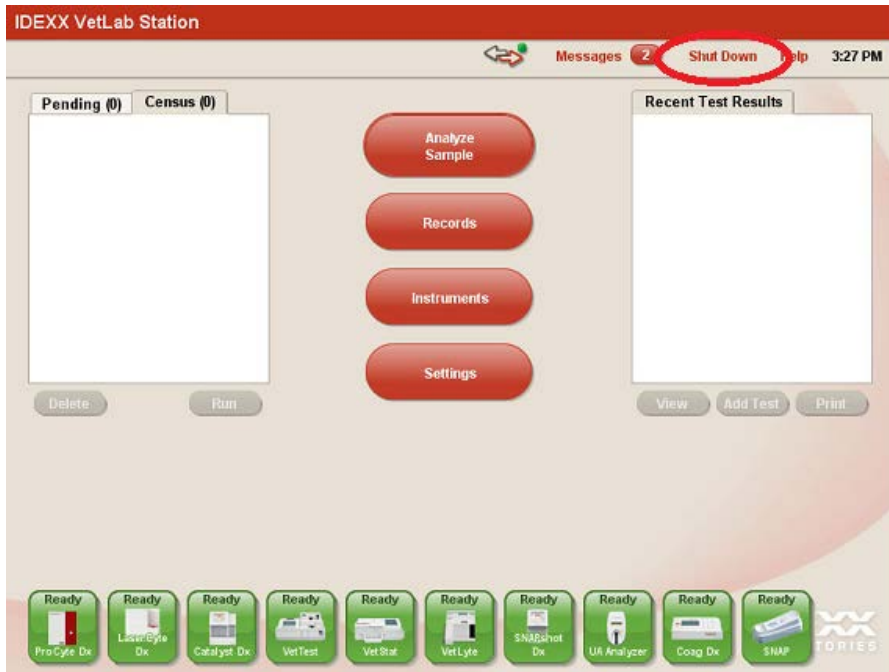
IDEXX VetLab Station

Messages 2 Shut Down Help 3:27 PM

Pending (0) Census (0)

Delete Run

Analyze Sample

Records

Instruments

Settings

Recent Test Results

View Add Test Print

Ready ProCyte Dx
Ready LaserCyte Dx
Ready Catalyst Dx
Ready VetTest
Ready VetStat
Ready VetLyte
Ready SNAPshot Dx
Ready UA Analyzer
Ready Coag Dx
Ready SNAP

TORIES